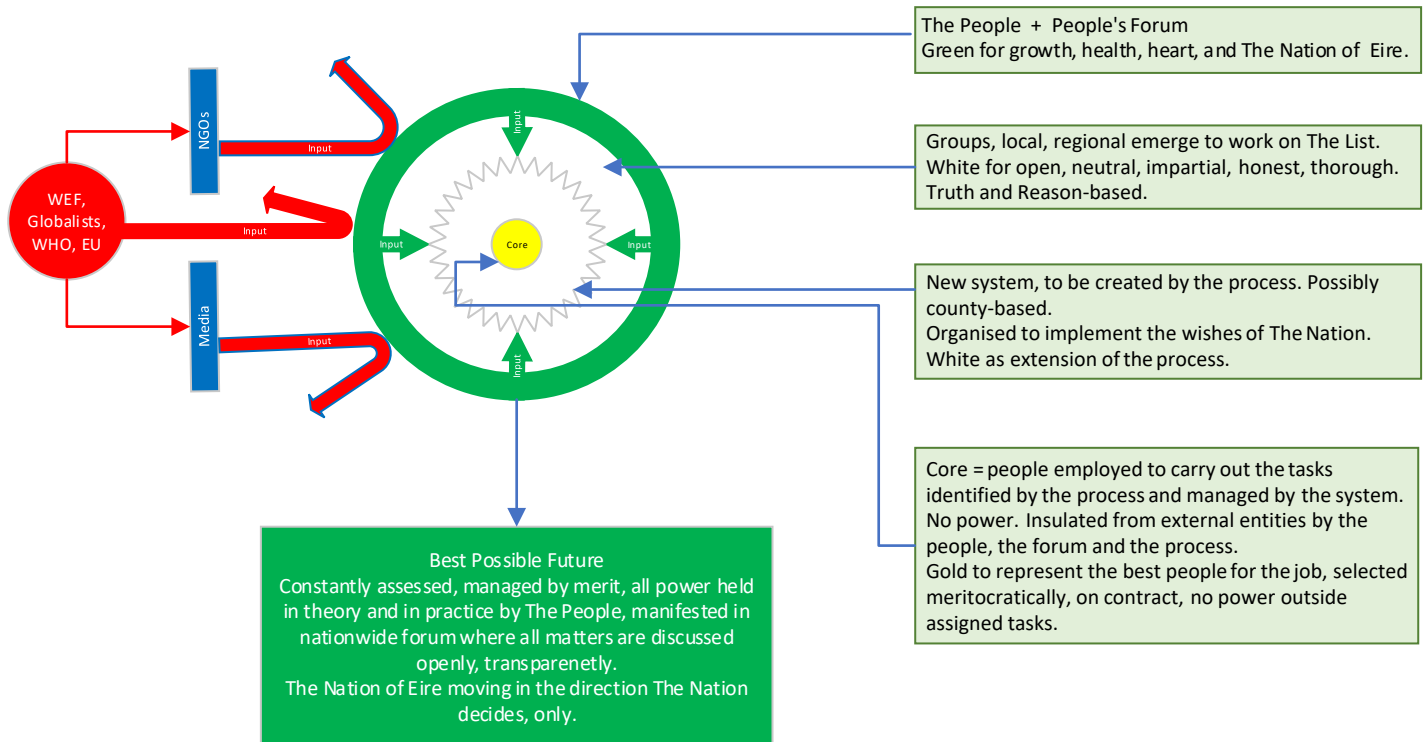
NGOs

Input

WEF, Globalists, WHO, EU

Input

Media

Input

Input

Input

Core

Input

Input

The People + People's Forum
Green for growth, health, heart, and The Nation of Eire.

Groups, local, regional emerge to work on The List.
White for open, neutral, impartial, honest, thorough.
Truth and Reason-based.

New system, to be created by the process. Possibly county-based.
Organised to implement the wishes of The Nation.
White as extension of the process.

Core = people employed to carry out the tasks identified by the process and managed by the system.
No power. Insulated from external entities by the people, the forum and the process.
Gold to represent the best people for the job, selected meritocratically, on contract, no power outside assigned tasks.

Best Possible Future
Constantly assessed, managed by merit, all power held in theory and in practice by The People, manifested in nationwide forum where all matters are discussed openly, transparenetly.
The Nation of Eire moving in the direction The Nation decides, only.